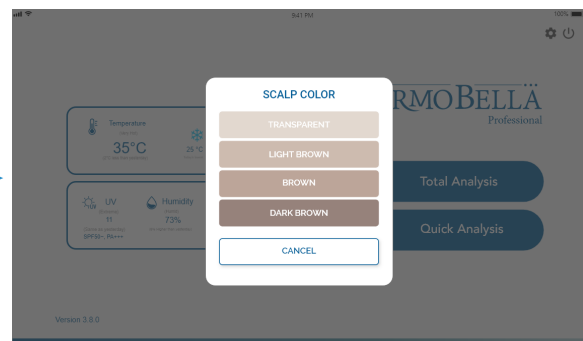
9:41 PM

100%

RMOBELLÄ
Professional

Temperature
35°C
25 °C

UV
11
SPF50+ PA+++

Humidity
73%

Total Analysis

Quick Analysis

SCALP COLOR

TRANSPARENT

LIGHT BROWN

BROWN

DARK BROWN

CANCEL

Version 3.8.0